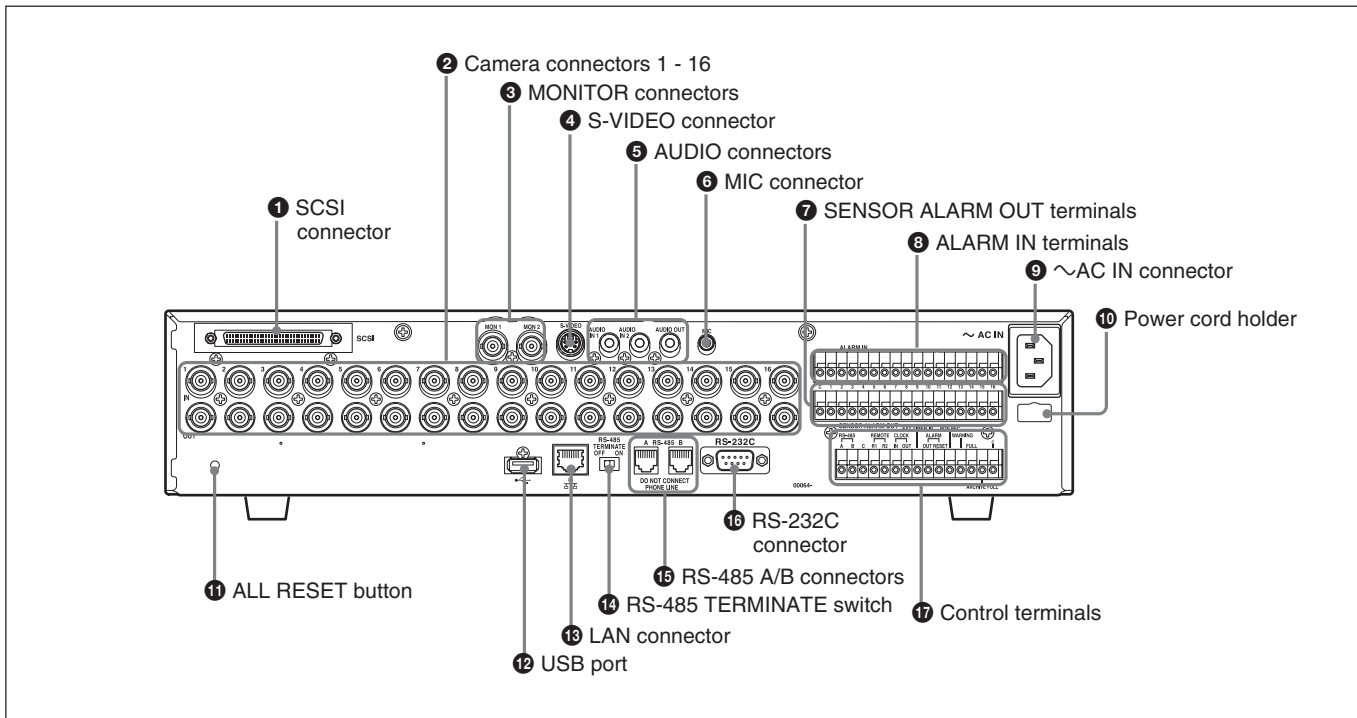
❷ Camera connectors 1 - 16
❸ MONITOR connectors
❹ S-VIDEO connector
❺ AUDIO connectors
❻ MIC connector
❼ SENSOR ALARM OUT terminals
❽ ALARM IN terminals
❾ ∼AC IN connector
❿ Power cord holder
❶ SCSI connector

SCSI
MON 1 MON 2
S-VIDEO
AUDIO IN 1 AUDIO IN 2 AUDIO OUT
MIC
∼ AC IN
ALARM IN
1 2 3 4 5 6 7 8 9 10 11 12 13 14 15 16
IN
OUT
1 2 3 4 5 6 7 8 9 10 11 12 13 14 15 16
RS-485 TERMINATE OFF ON
A RS-485 B
DO NOT CONNECT PHONE LINE
RS-232C
RS-485 A B C
REMOTE R1 R2
CLOCK IN OUT
ALARM OUT RESET
WARNING FULL
ARCHIVE FULL
00064-

⓫ ALL RESET button
⓬ USB port
⓭ LAN connector
⓮ RS-485 TERMINATE switch
⓯ RS-485 A/B connectors
⓰ RS-232C connector
⓱ Control terminals